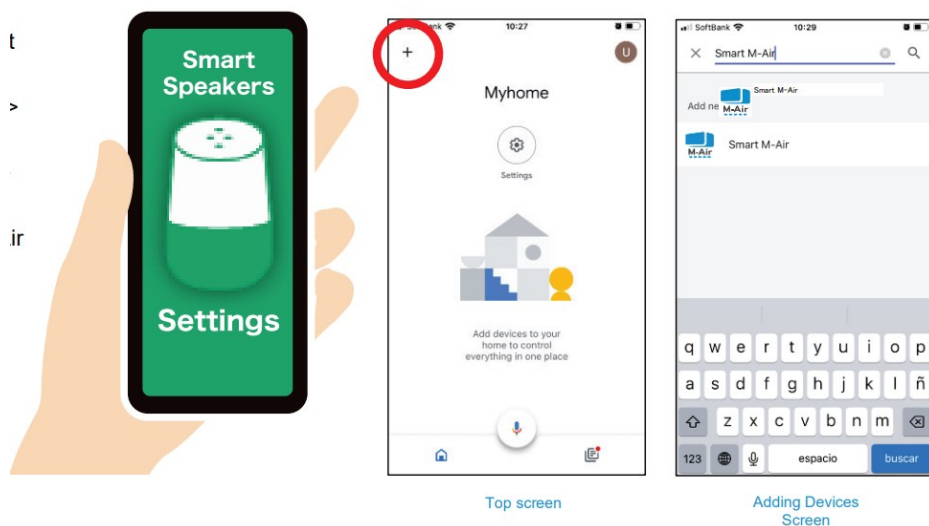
t

>

.ir

Smart Speakers

Settings

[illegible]ank 10:27

+

U

Myhome

Settings

Add devices to your home to control everything in one place

Top screen

SoftBank 10:29

Smart M-Air

Smart M-Air

Add ne M-Air

M-Air Smart M-Air

q w e r t y u i o p

a s d f g h j k l ñ

z x c v b n m

123 espacio buscar

Adding Devices Screen